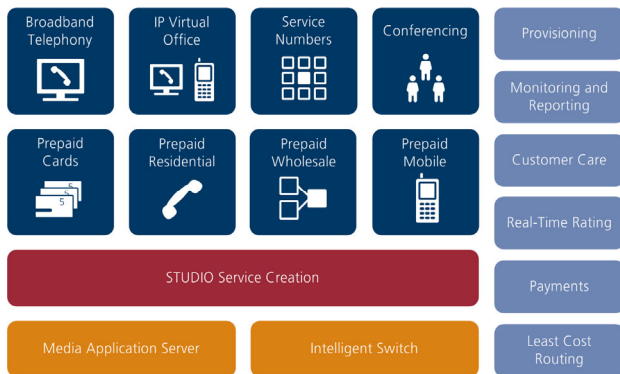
Broadband Telephony

IP Virtual Office

Service Numbers

Conferencing

Provisioning

Monitoring and Reporting

Prepaid Cards

5

Prepaid Residential

Prepaid Wholesale

Prepaid Mobile

Customer Care

Real-Time Rating

STUDIO Service Creation

Payments

Media Application Server

Intelligent Switch

Least Cost Routing